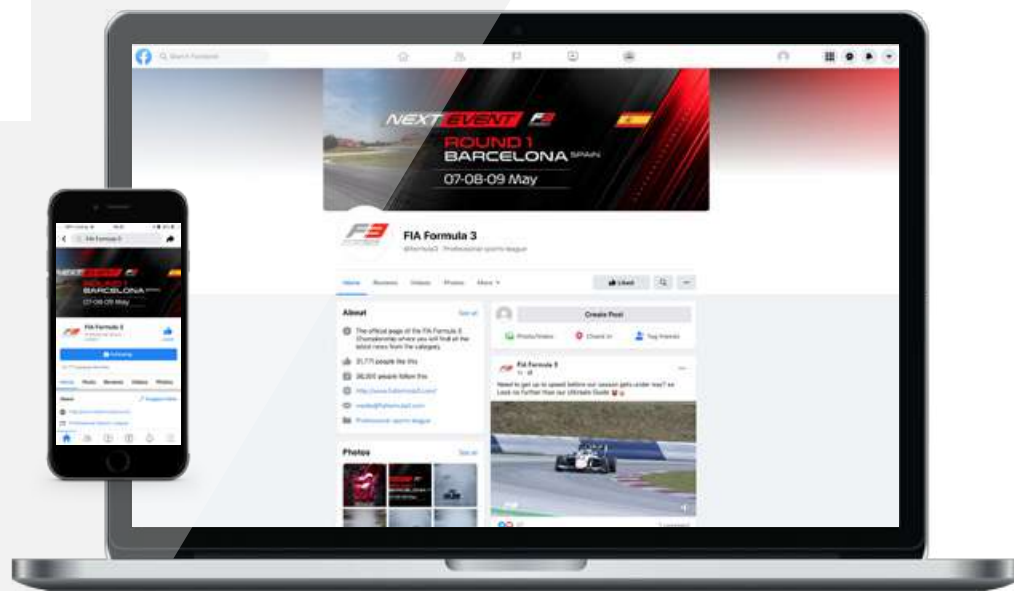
Search Facebook

NEXT EVENT F3

ROUND 1
BARCELONA SPAIN
07-08-09 May

FIA Formula 3
@formula3 · Professional sports league

Home Reviews Videos Photos More

Liked

About
See all
The official page of the FIA Formula 3 Championship where you will find all the latest news from the category.
21,771 people like this
26,001 people follow this
http://www.fiaformula3.com/
media@fiaformula3.com
Professional sports league

Photos
See all

Create Post
Photo/Video Check in Tag friends

FIA Formula 3
Need to get up to speed before our season gets under way? so Look no further than our Ultimate Guide

FIA Formula 3
NEXT EVENT
BARCELONA
07-08-09 May
FIA Formula 3
Following
Home Posts Reviews Videos Photos
About